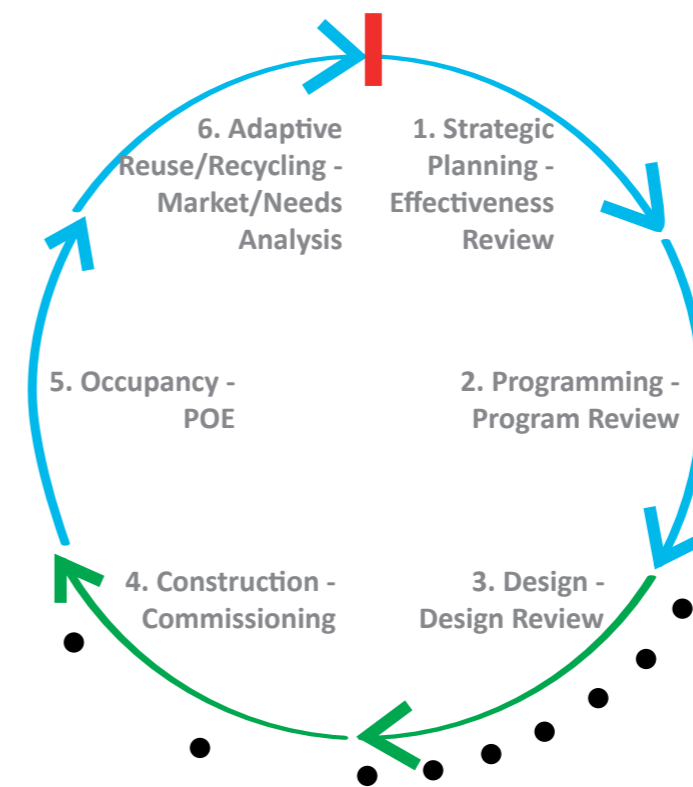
1. Strategic Planning - Effectiveness Review

2. Programming - Program Review

3. Design - Design Review

4. Construction - Commissioning

5. Occupancy - POE

6. Adaptive Reuse/Recycling - Market/Needs Analysis